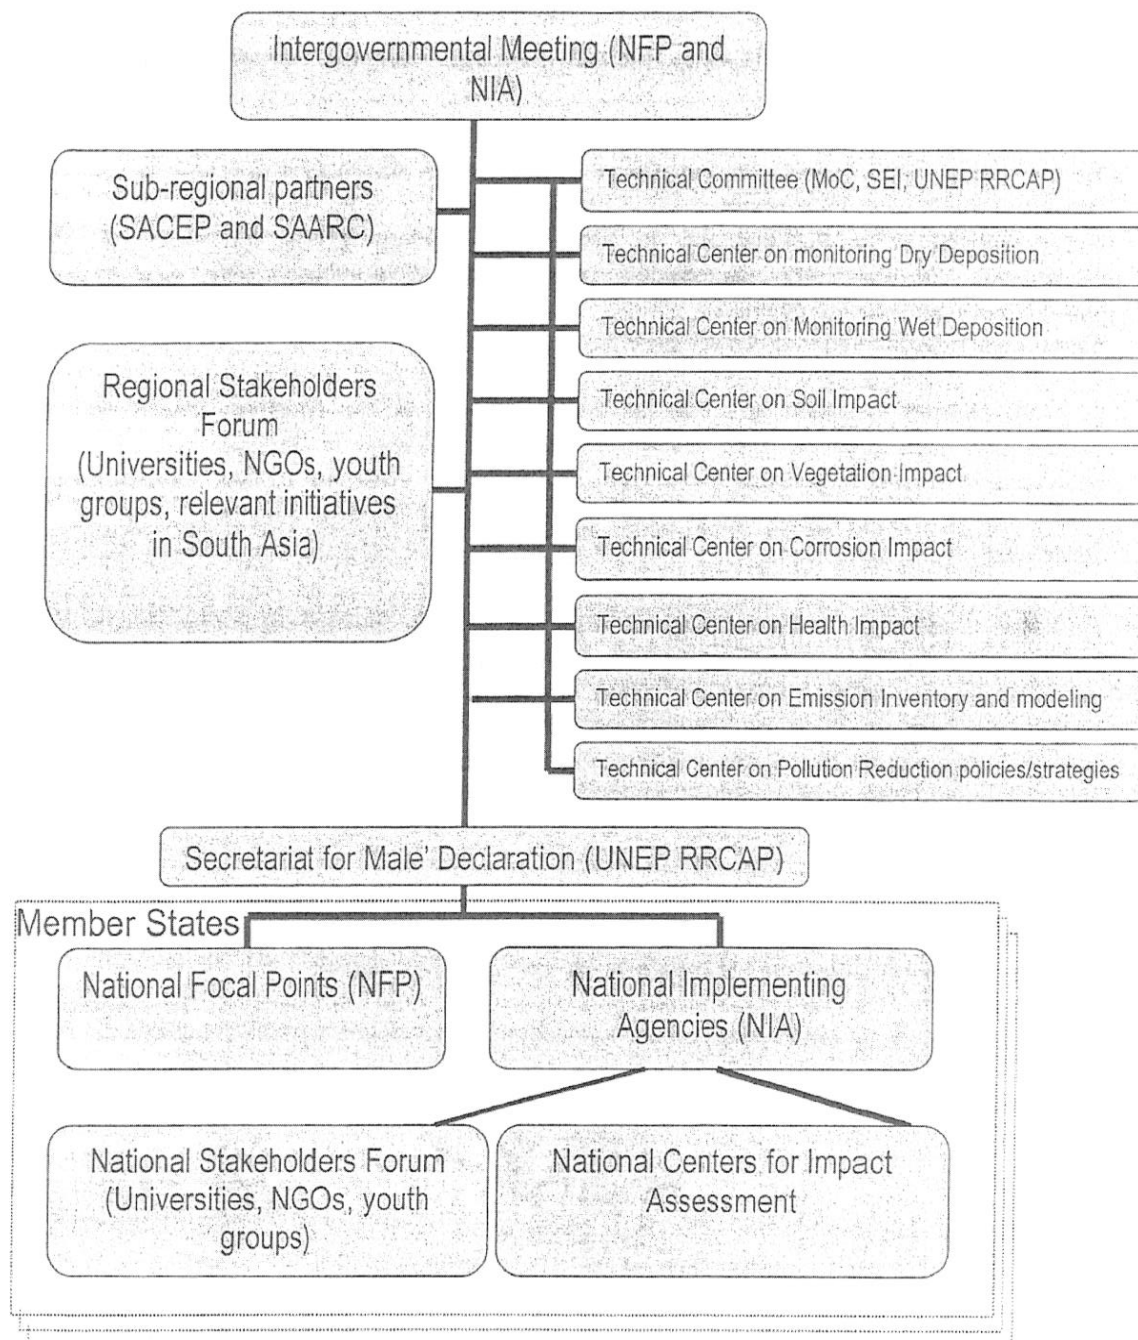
Intergovernmental Meeting (NFP and NIA)

Sub-regional partners (SACEP and SAARC)

Technical Committee (MoC, SEI, UNEP RRCAP)

Technical Center on monitoring Dry Deposition

Technical Center on Monitoring Wet Deposition

Technical Center on Soil Impact

Technical Center on Vegetation Impact

Technical Center on Corrosion Impact

Technical Center on Health Impact

Technical Center on Emission Inventory and modeling

Technical Center on Pollution Reduction policies/strategies

Regional Stakeholders Forum (Universities, NGOs, youth groups, relevant initiatives in South Asia)

Secretariat for Male' Declaration (UNEP RRCAP)

Member States

National Focal Points (NFP)

National Implementing Agencies (NIA)

National Stakeholders Forum (Universities, NGOs, youth groups)

National Centers for Impact Assessment